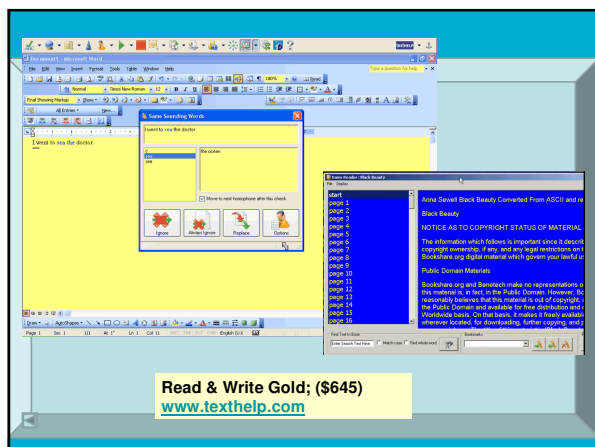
Document1 - Microsoft Word

File Edit View Insert Format Tools Table Window Help

Type a question for help

Normal

Times New Roman

12

100%

Read

Final Showing Markup

Show

All Entries

New...

I went to sea the doctor.

Same Sounding Words

I went to sea the doctor.

c
sea
see

the ocean

Move to next homophone after this check

Ignore

Always Ignore

Replace

Options

Draw

AutoShapes

Page 1 Sec 1 1/1 At 1" Ln 1 Col 11 REC TRK EXT OVR English (U.S.)

Same Reader : Black Beauty

File Voice

start
page 1
page 2
page 3
page 4
page 5
page 6
page 7
page 8
page 9
page 10
page 11
page 12
page 13
page 14
page 15
page 16

Anna Sewell Black Beauty Converted From ASCII and re

Black Beauty

NOTICE AS TO COPYRIGHT STATUS OF MATERIAL

The information which follows is important since it descri copyright ownership, if any, and any legal restrictions on Bookshare.org digital material which govern your lawful u

Public Domain Materials

Bookshare.org and Benetech make no representations o this material is, in fact, in the Public Domain. However, Bo reasonably believes that this material is out of copyright, the Public Domain and available for free distribution and Worldwide basis. On that basis, it makes it freely availab wherever located, for downloading, further copying, and p

Find Text In Book

Enter Search Text Here

Match case

Find whole word

Bookmarks

Read & Write Gold; ($645)
www.texthelp.com